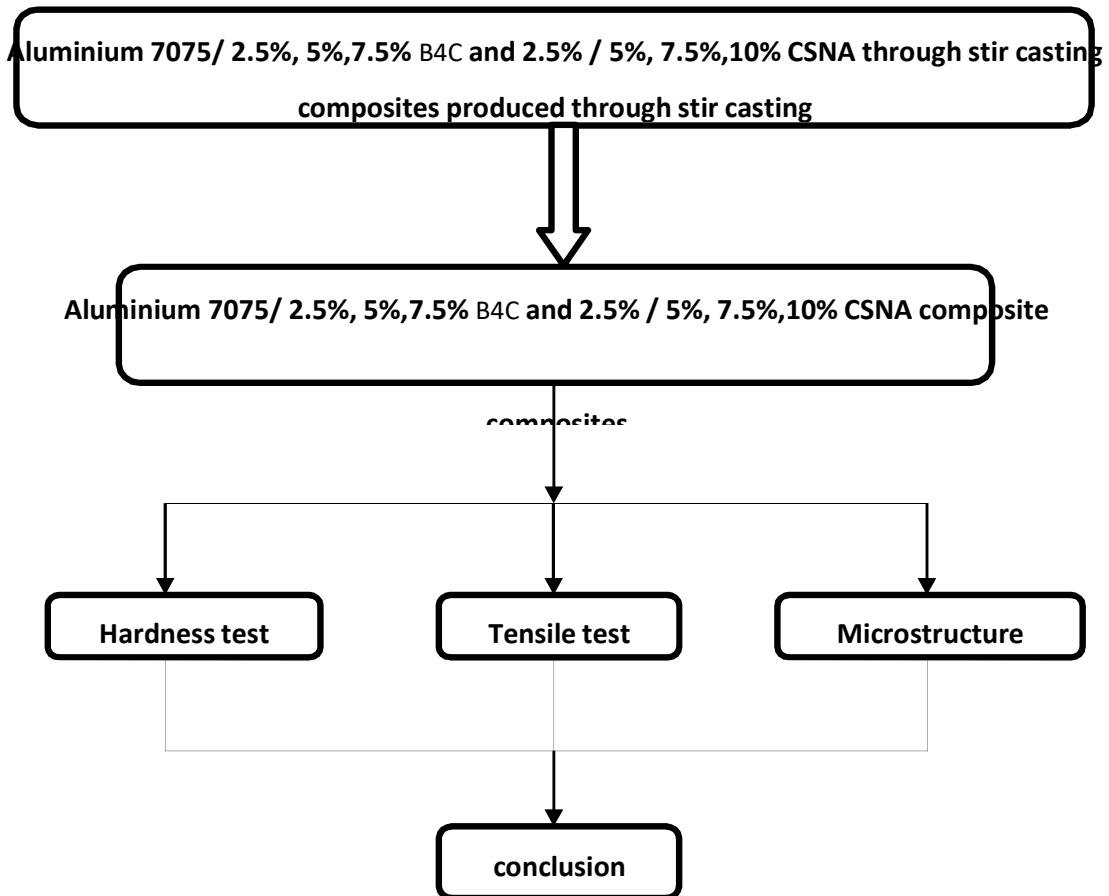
Aluminium 7075/ 2.5%, 5%,7.5% B4C and 2.5% / 5%, 7.5%,10% CSNA through stir casting composites produced through stir casting

Aluminium 7075/ 2.5%, 5%,7.5% B4C and 2.5% / 5%, 7.5%,10% CSNA composite composites

Hardness test

Tensile test

Microstructure

conclusion